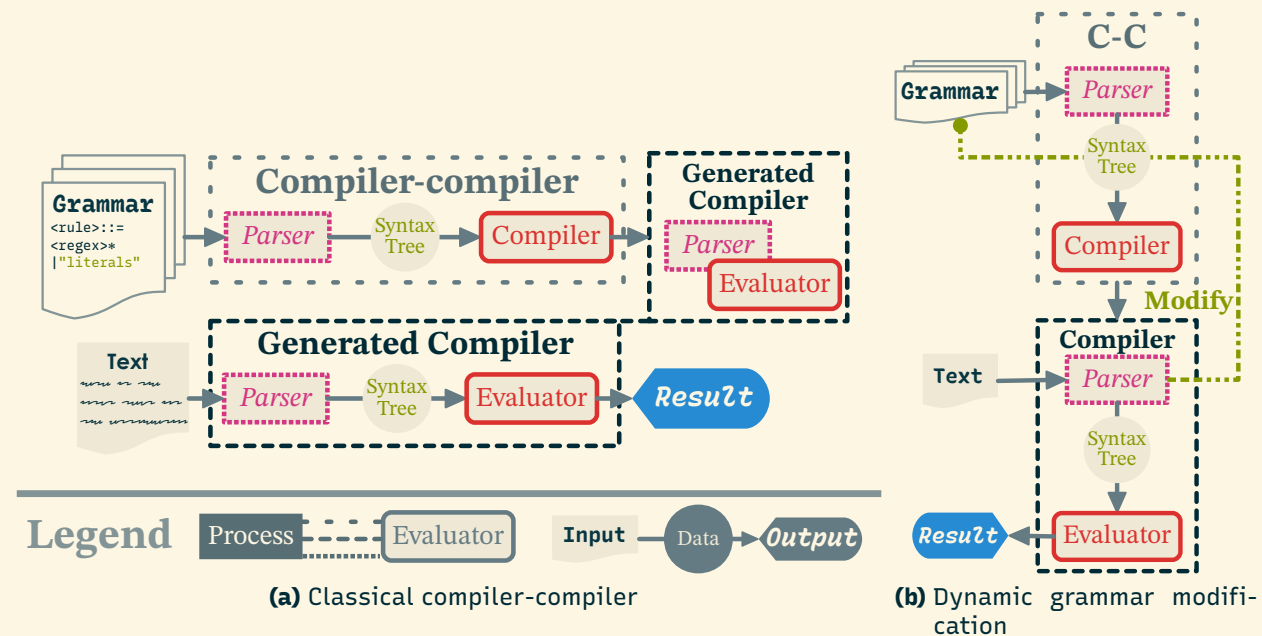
Grammar
<rule>::=
<regex>*
|"literals"

Compiler-compiler
Parser
Syntax Tree
Compiler

Generated Compiler
Parser
Evaluator

Text

Generated Compiler
Parser
Syntax Tree
Evaluator
Result

Legend
Process
Evaluator
Input
Data
Output

(a) Classical compiler-compiler

Grammar
C-C
Parser
Syntax Tree
Compiler
Modify
Compiler
Text
Parser
Syntax Tree
Result
Evaluator

(b) Dynamic grammar modification